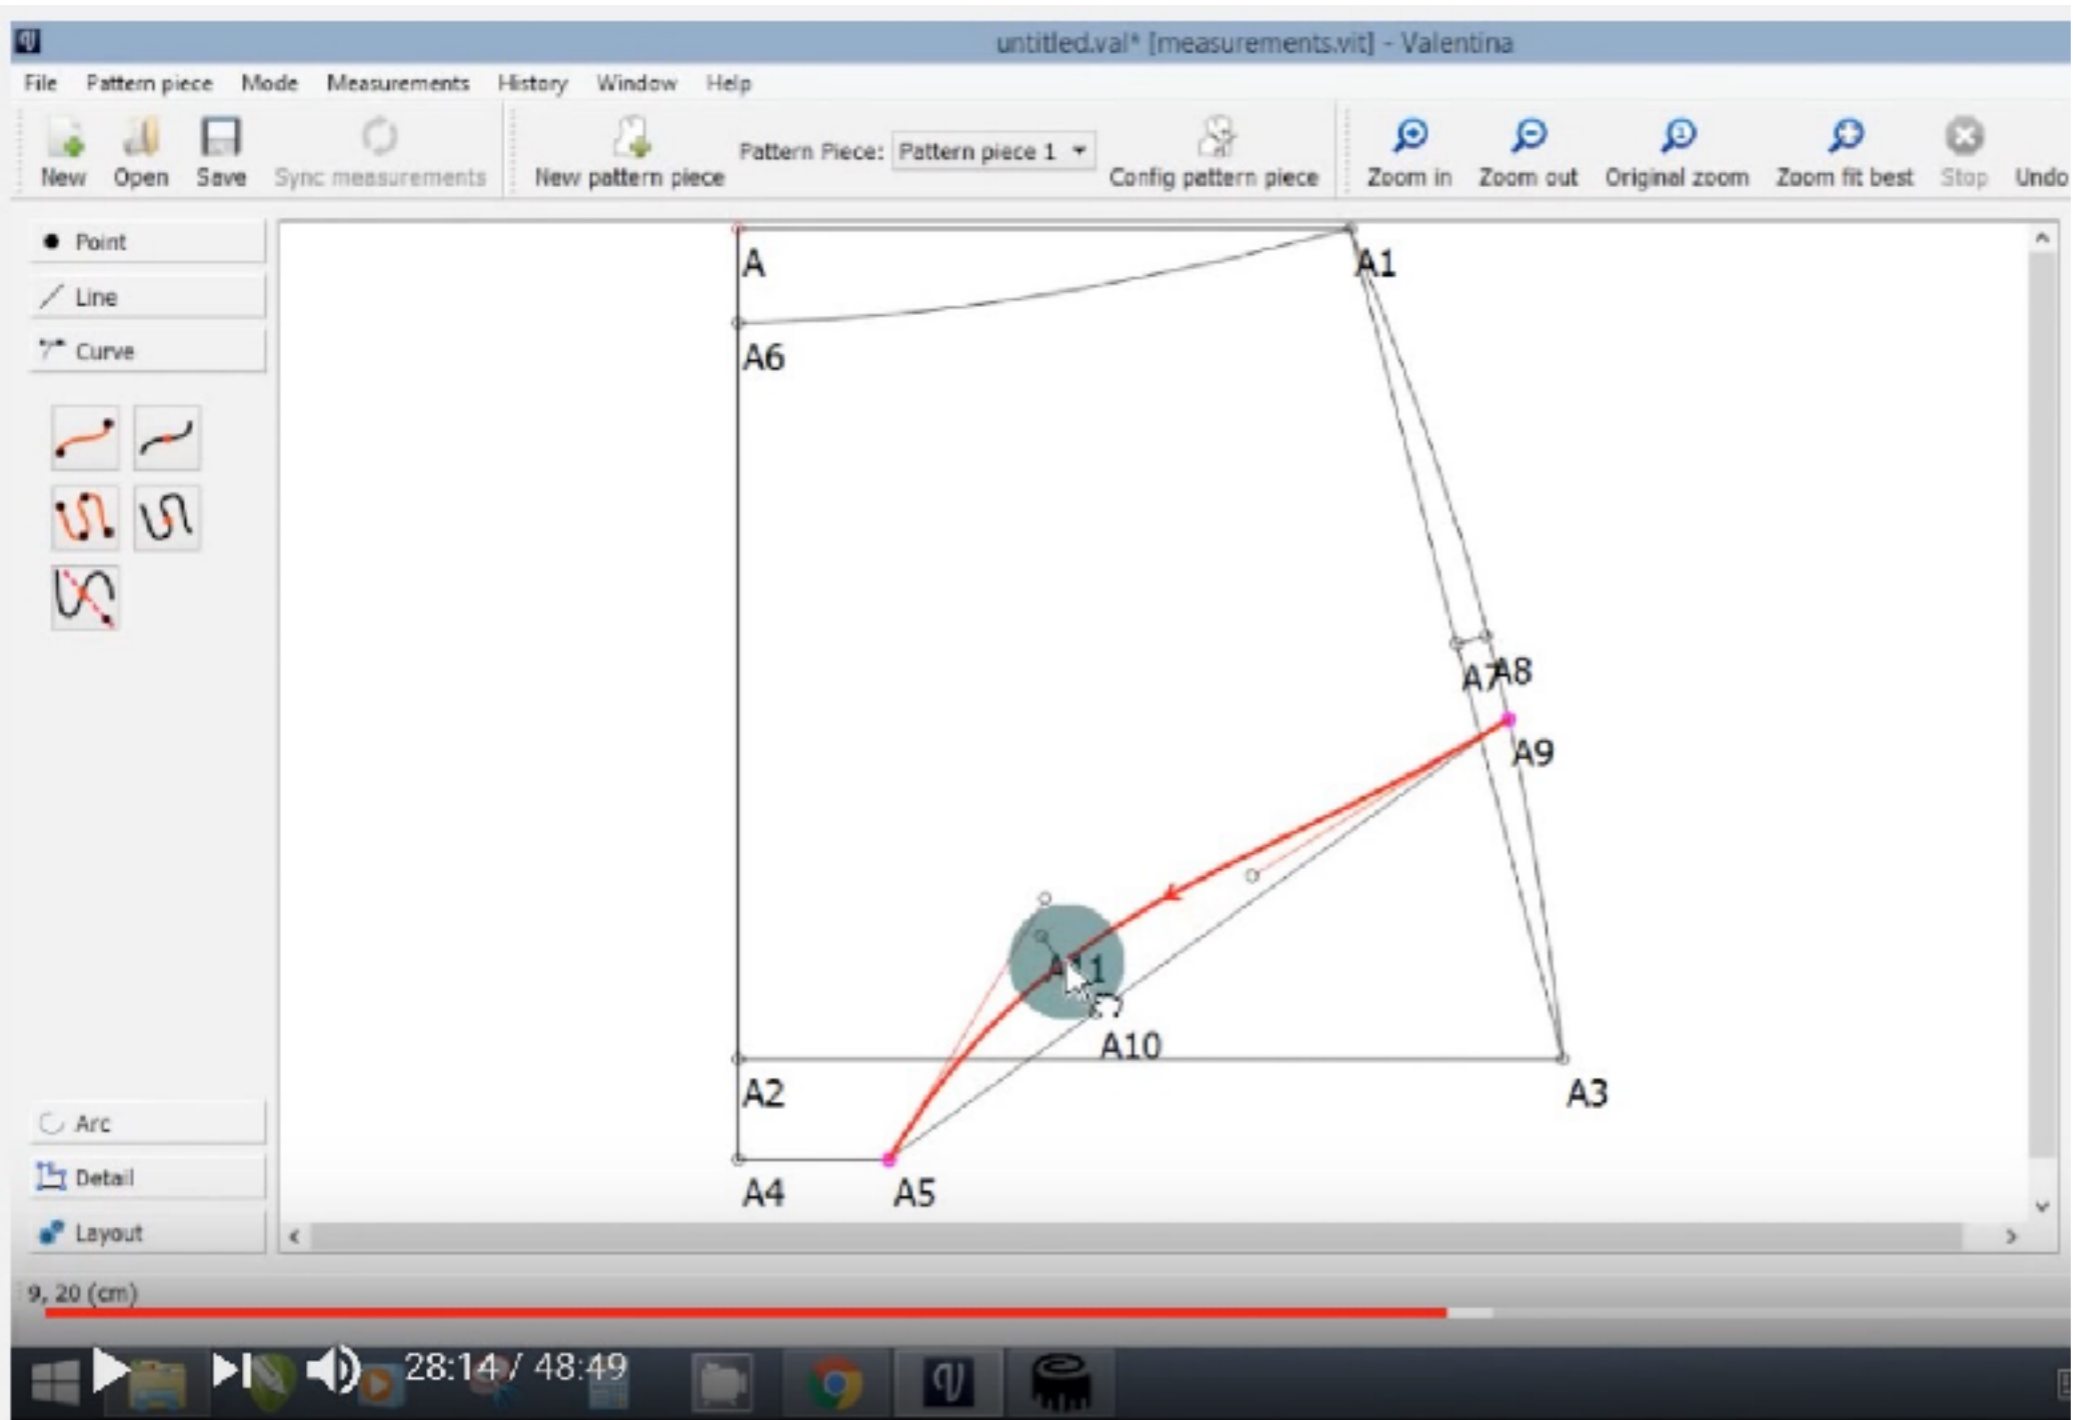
untitled.val* [measurements.vit] - Valentina

File Pattern piece Mode Measurements History Window Help

New Open Save Sync measurements New pattern piece Pattern Piece: Pattern piece 1 Config pattern piece Zoom in Zoom out Original zoom Zoom fit best Stop Undo

Point
Line
Curve

A A1 A6 A7 A8 A9 A11 A10 A2 A3 A4 A5

Arc
Detail
Layout

9, 20 (cm)

28:14 / 48:49